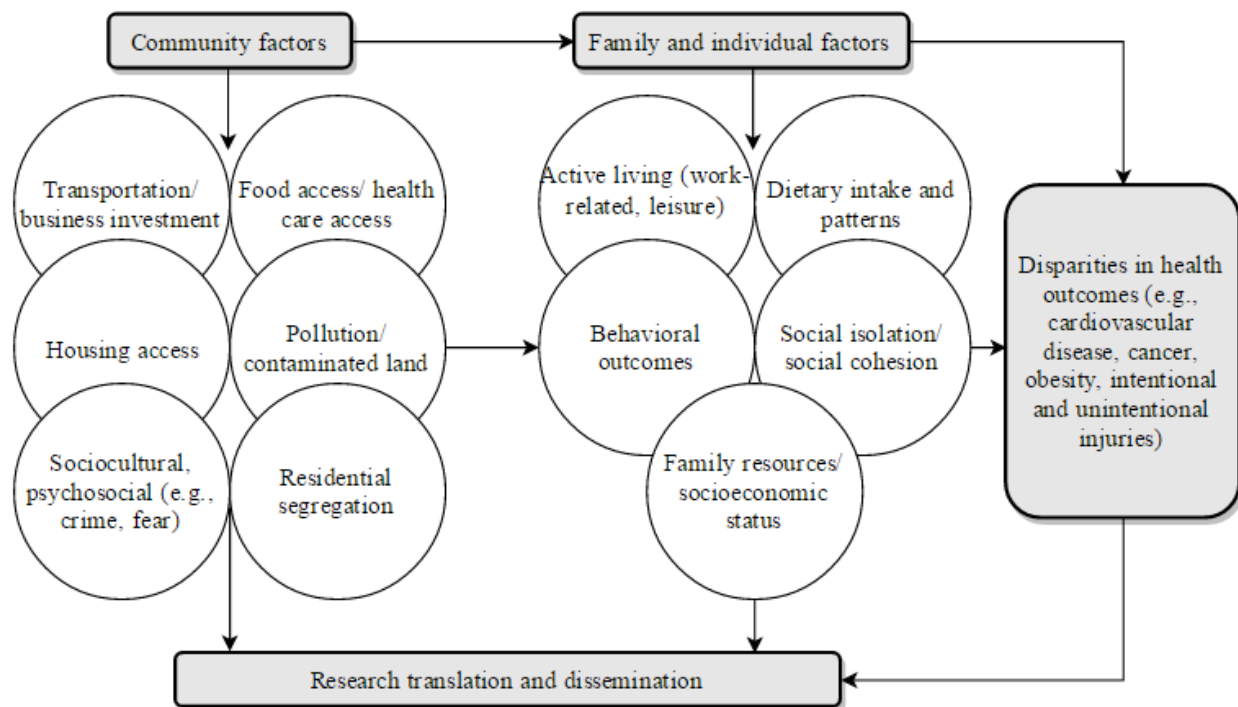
Community factors

Family and individual factors

Transportation/ business investment

Food access/ health care access

Housing access

Pollution/ contaminated land

Sociocultural, psychosocial (e.g., crime, fear)

Residential segregation

Active living (work-related, leisure)

Dietary intake and patterns

Behavioral outcomes

Social isolation/ social cohesion

Family resources/ socioeconomic status

Disparities in health outcomes (e.g., cardiovascular disease, cancer, obesity, intentional and unintentional injuries)

Research translation and dissemination